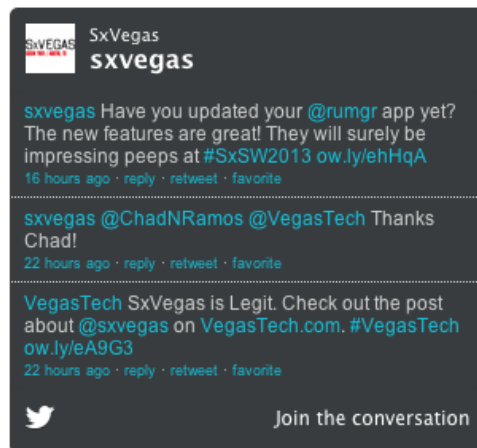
SxVEGAS

SxVegas
sxvegas

sxvegas Have you updated your @rumgr app yet? The new features are great! They will surely be impressing peeps at #SxSW2013 ow.ly/ehHqA
16 hours ago · reply · retweet · favorite

sxvegas @ChadNRamos @VegasTech Thanks Chad!
22 hours ago · reply · retweet · favorite

VegasTech SxVegas is Legit. Check out the post about @sxvegas on VegasTech.com. #VegasTech ow.ly/eA9G3
22 hours ago · reply · retweet · favorite

Join the conversation